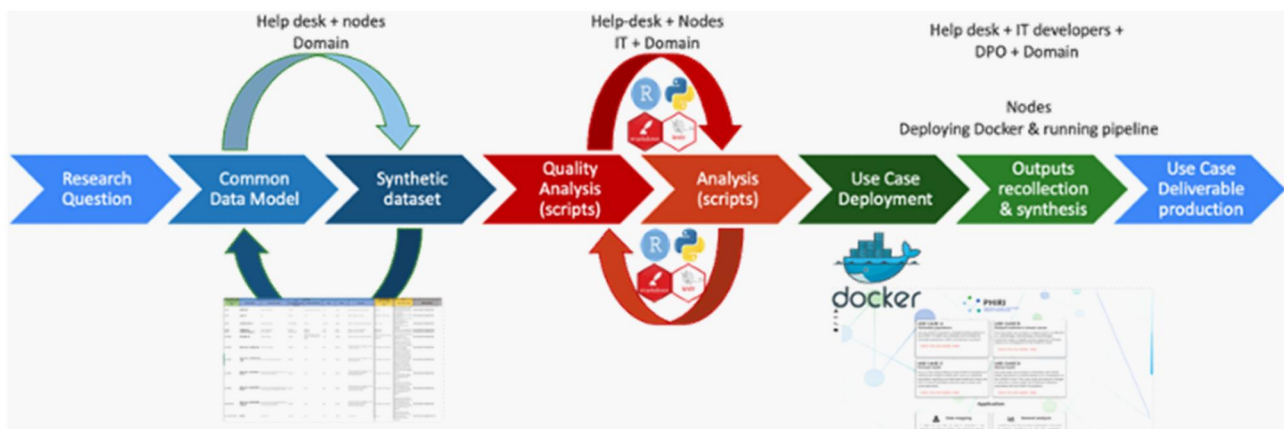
Help desk + nodes
Domain

Help-desk + Nodes
IT + Domain

Help desk + IT developers +
DPO + Domain

Nodes
Deploying Docker & running pipeline

Research Question

Common Data Model

Synthetic dataset

Quality Analysis (scripts)

Analysis (scripts)

Use Case Deployment

Outputs recollection & synthesis

Use Case Deliverable production

R

R

docker

PHIRI